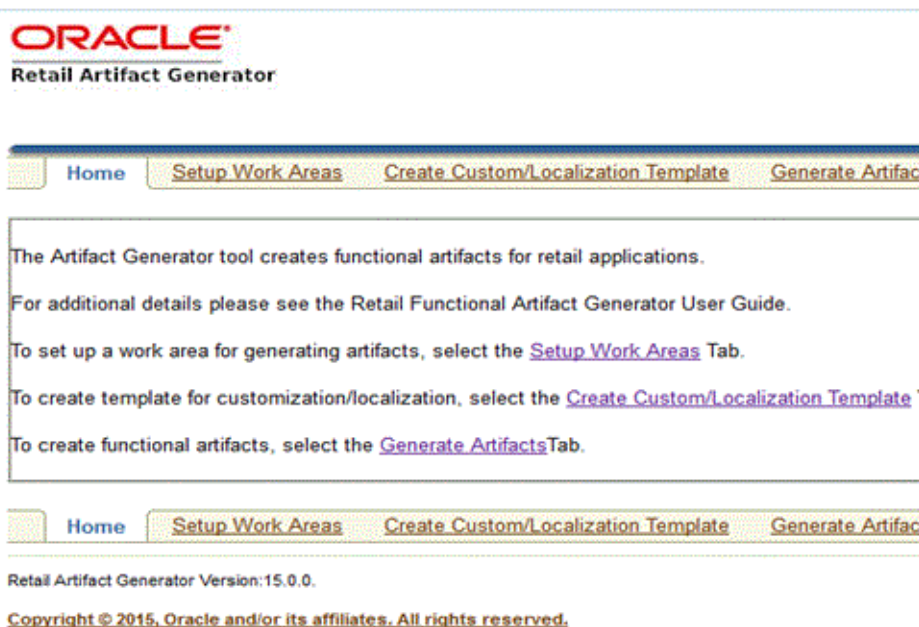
ORACLE
Retail Artifact Generator

Home | Setup Work Areas | Create Custom/Localization Template | Generate Artifac

The Artifact Generator tool creates functional artifacts for retail applications.

For additional details please see the Retail Functional Artifact Generator User Guide.

To set up a work area for generating artifacts, select the Setup Work Areas Tab.

To create template for customization/localization, select the Create Custom/Localization Template

To create functional artifacts, select the Generate ArtifactsTab.

Home | Setup Work Areas | Create Custom/Localization Template | Generate Artifac

Retail Artifact Generator Version:15.0.0.

Copyright © 2015, Oracle and/or its affiliates. All rights reserved.